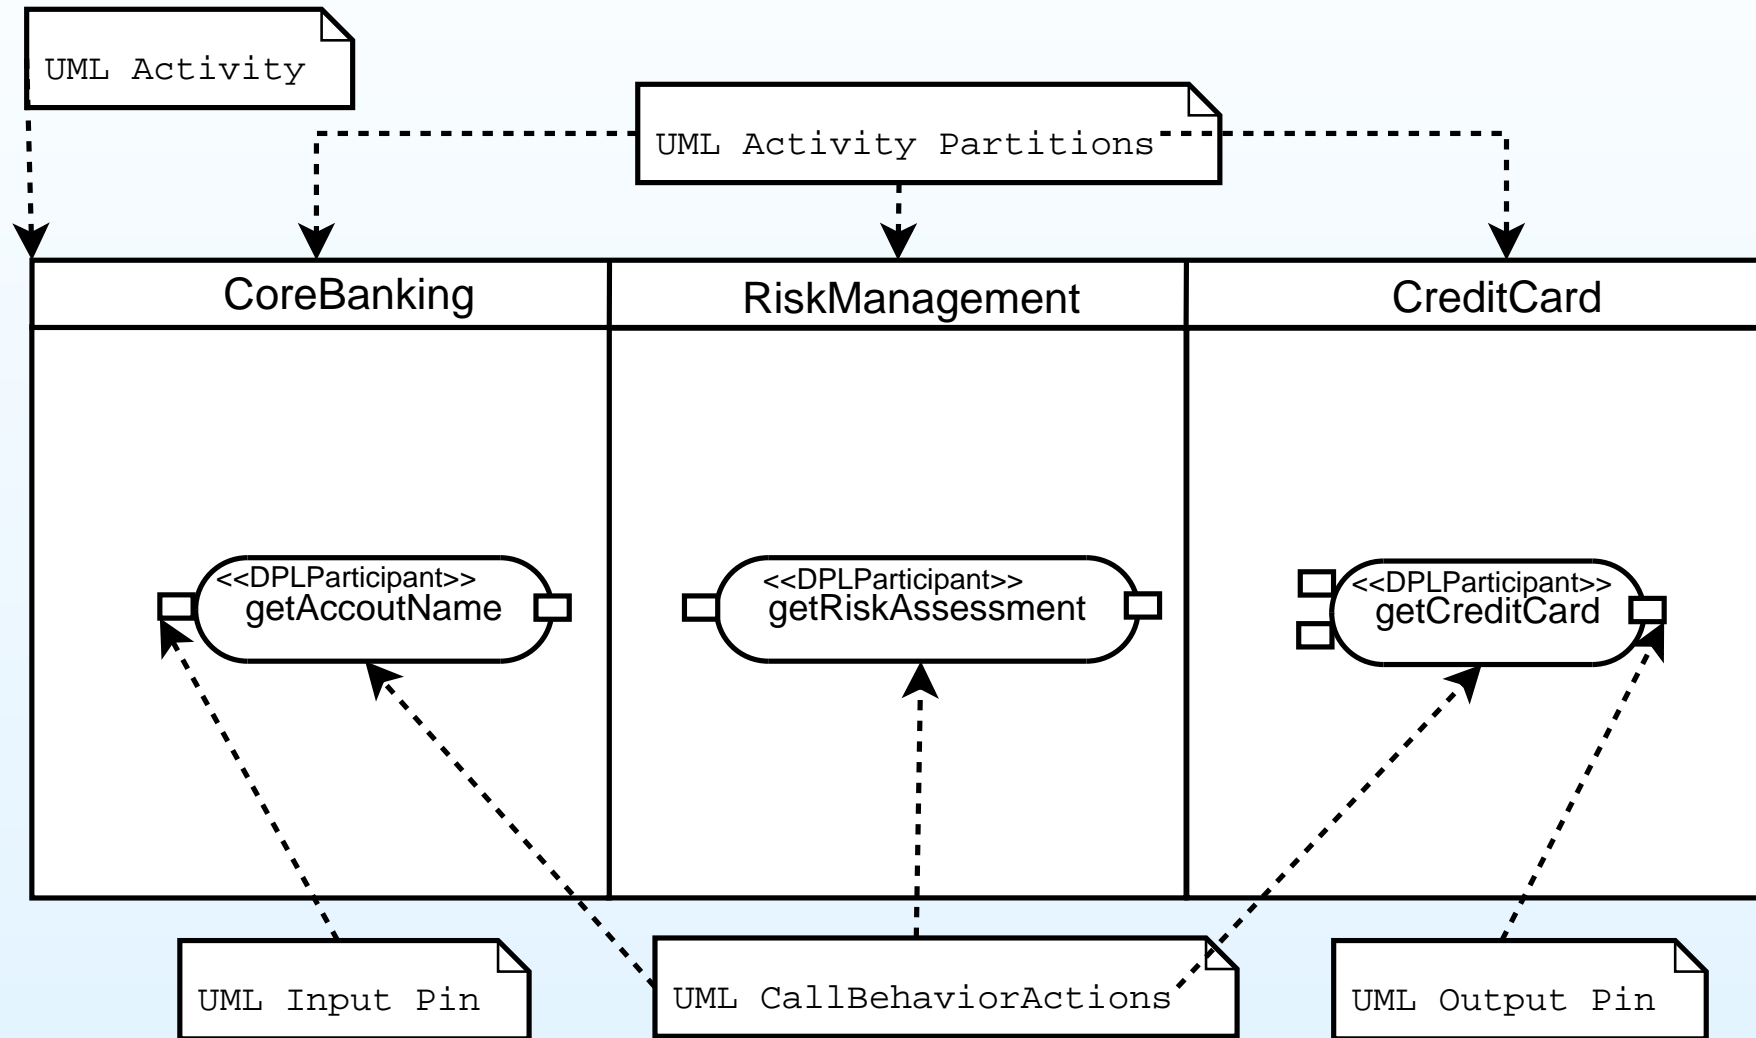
UML Activity

UML Activity Partitions

| CoreBanking | RiskManagement | CreditCard |
|---|---|---|
| <<DPLParticipant>> getAccoutName | <<DPLParticipant>> getRiskAssessment | <<DPLParticipant>> getCreditCard |

UML Input Pin

UML CallBehaviorActions

UML Output Pin